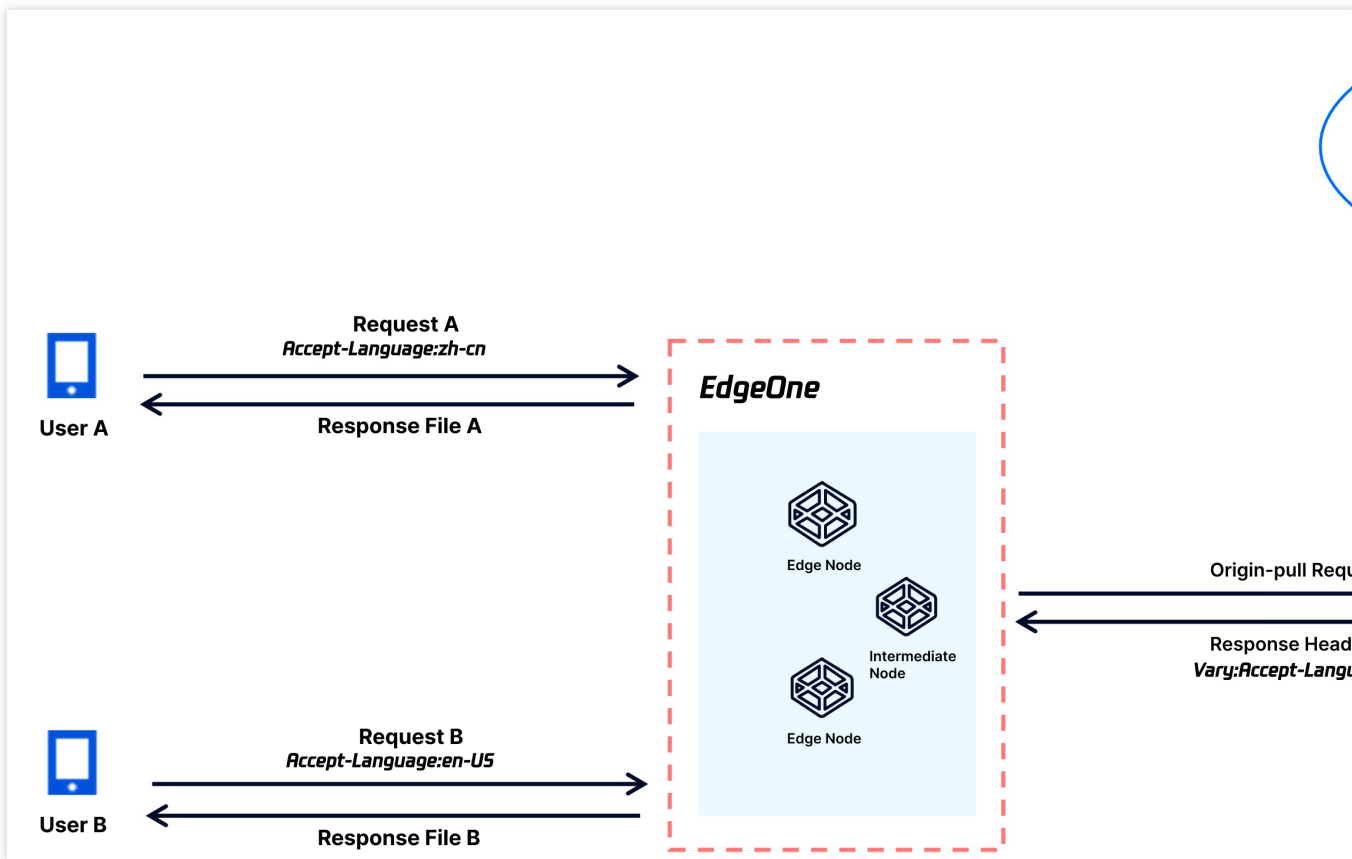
Request A
Accept-Language:zh-cn

User A

Response File A

EdgeOne

Edge Node

Intermediate Node

Edge Node

Origin-pull Requ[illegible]

Response Head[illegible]
Vary:Accept-Langu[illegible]

Request B
Accept-Language:en-US

User B

Response File B